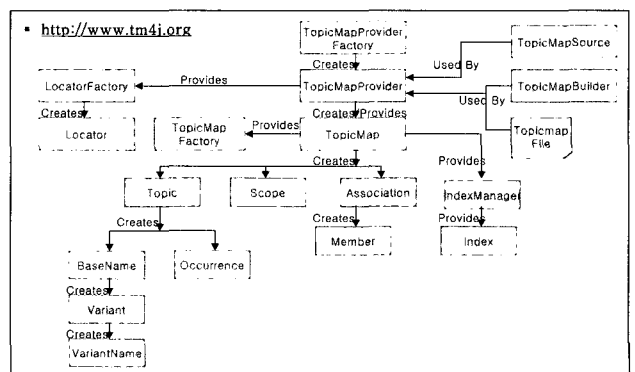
- http://www.tm4j.org

TopicMapProvider Factory

Creates

TopicMapSource

Used By

LocatorFactory

Provides

TopicMapProvider

TopicMapBuilder

Used By

Creates

Locator

TopicMap Factory

Provides

Creates Provides

TopicMap

Topicmap File

Creates

Provides

Topic

Scope

Association

IndexManager

Creates

Creates

Provides

Member

Index

BaseName

Occurrence

Creates

Variant

Creates

VariantName